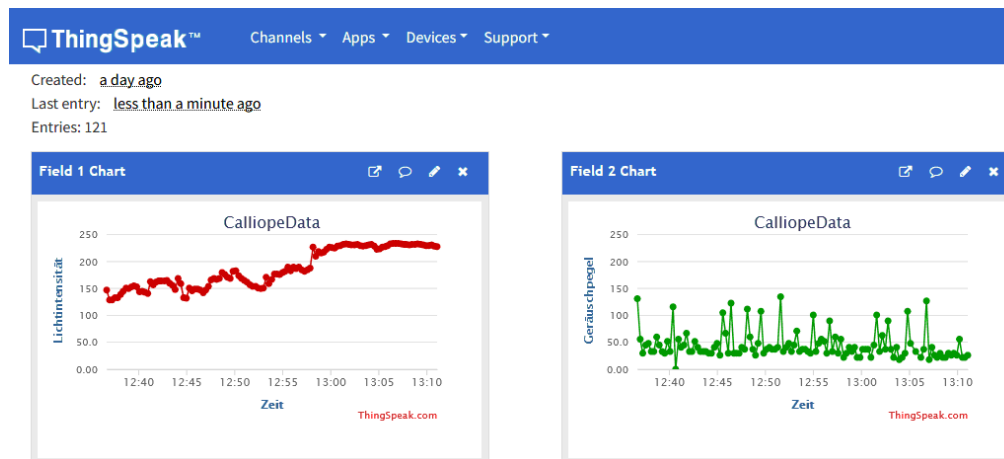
ThingSpeak™ Channels ▾ Apps ▾ Devices ▾ Support ▾

Created: a day ago
Last entry: less than a minute ago
Entries: 121

Field 1 Chart

CalliopeData

Lichtintensität

250
200
150
100
50.0
0.00

12:40 12:45 12:50 12:55 13:00 13:05 13:10

Zeit

ThingSpeak.com

Field 2 Chart

CalliopeData

Geräuschpegel

250
200
150
100
50.0
0.00

12:40 12:45 12:50 12:55 13:00 13:05 13:10

Zeit

ThingSpeak.com